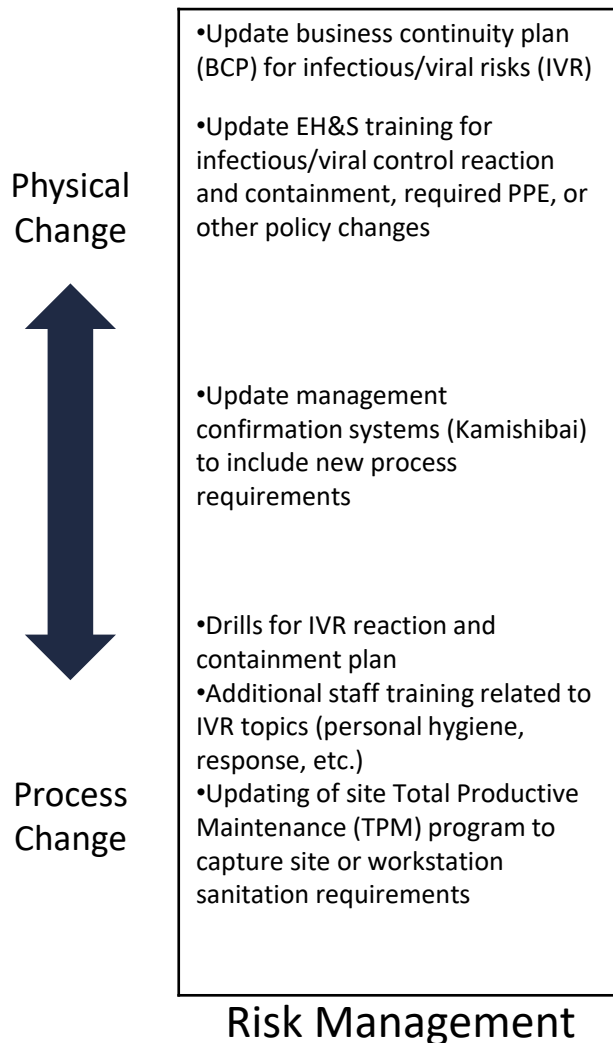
Physical Change

Process Change

•Update business continuity plan (BCP) for infectious/viral risks (IVR)

•Update EH&S training for infectious/viral control reaction and containment, required PPE, or other policy changes

•Update management confirmation systems (Kamishibai) to include new process requirements

•Drills for IVR reaction and containment plan
•Additional staff training related to IVR topics (personal hygiene, response, etc.)
•Updating of site Total Productive Maintenance (TPM) program to capture site or workstation sanitation requirements

Risk Management